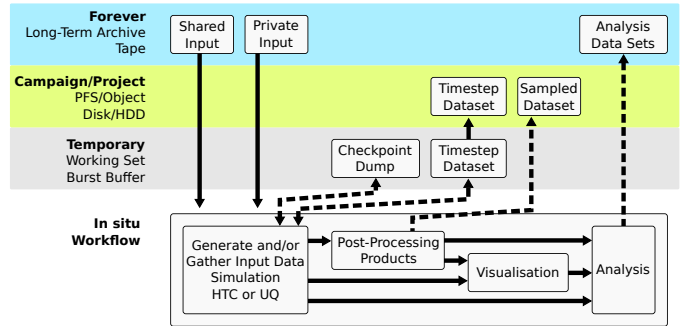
Forever
Long-Term Archive
Tape

Shared Input

Private Input

Analysis Data Sets

Campaign/Project
PFS/Object
Disk/HDD

Timestep Dataset

Sampled Dataset

Temporary
Working Set
Burst Buffer

Checkpoint Dump

Timestep Dataset

In situ
Workflow

Generate and/or Gather Input Data Simulation HTC or UQ

Post-Processing Products

Visualisation

Analysis